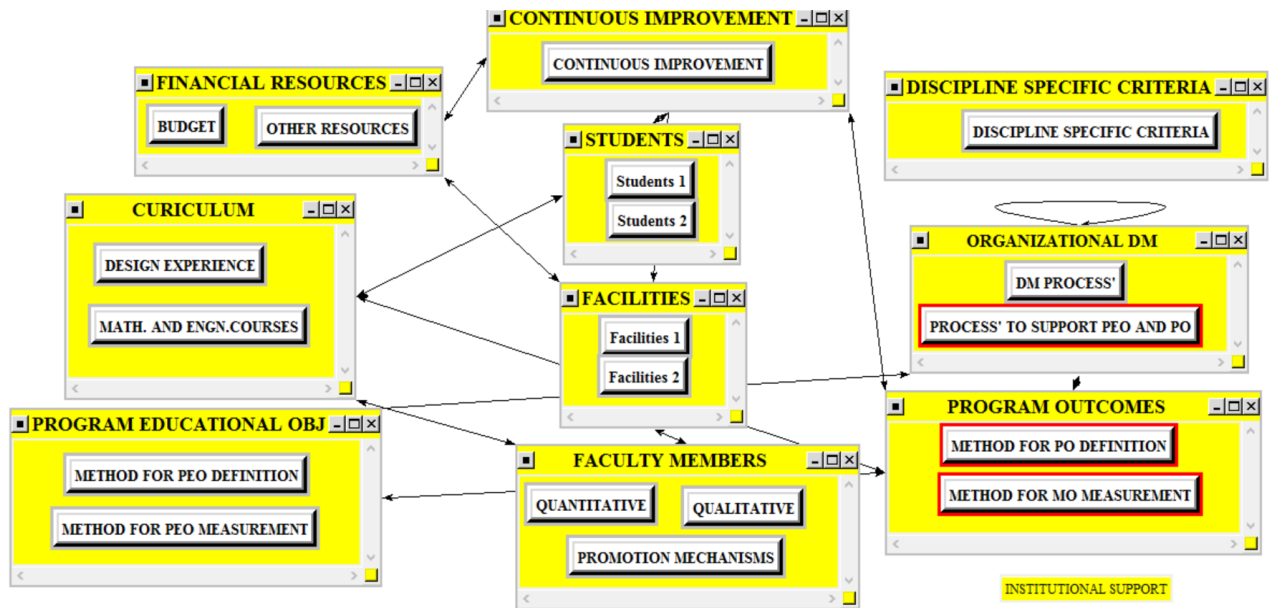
CONTINUOUS IMPROVEMENT

CONTINUOUS IMPROVEMENT

FINANCIAL RESOURCES

BUDGET

OTHER RESOURCES

DISCIPLINE SPECIFIC CRITERIA

DISCIPLINE SPECIFIC CRITERIA

STUDENTS

Students 1

Students 2

CURICULUM

DESIGN EXPERIENCE

MATH. AND ENGN.COURSES

ORGANIZATIONAL DM

DM PROCESS'

PROCESS' TO SUPPORT PEO AND PO

FACILITIES

Facilities 1

Facilities 2

PROGRAM OUTCOMES

METHOD FOR PO DEFINITION

METHOD FOR MO MEASUREMENT

PROGRAM EDUCATIONAL OBJ

METHOD FOR PEO DEFINITION

METHOD FOR PEO MEASUREMENT

FACULTY MEMBERS

QUANTITATIVE

QUALITATIVE

PROMOTION MECHANISMS

INSTITUTIONAL SUPPORT